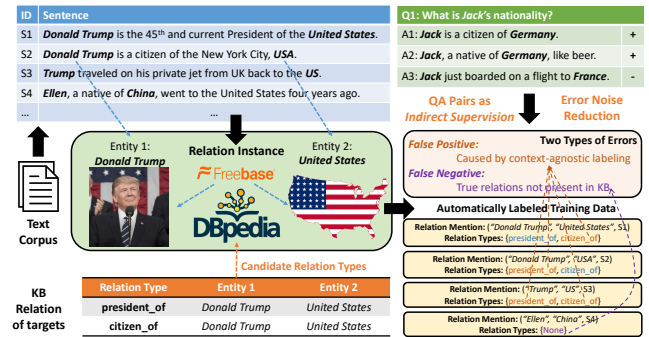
| ID | Sentence |
|---|---|
| S1 | ***Donald Trump*** is the 45$^{th}$ and current President of the ***United States***. |
| S2 | ***Donald Trump*** is a citizen of the New York City, ***USA***. |
| S3 | ***Trump*** traveled on his private jet from UK back to the ***US***. |
| S4 | ***Ellen***, a native of ***China***, went to the United States four years ago. |
| ... | ... |

Q1: What is *Jack*'s nationality?

A1: ***Jack*** is a citizen of ***Germany***. +

A2: ***Jack***, a native of ***Germany***, like beer. +

A3: ***Jack*** just boarded on a flight to ***France***. -

QA Pairs as Indirect Supervision

Error Noise Reduction

Entity 1: ***Donald Trump***

Relation Instance

Entity 2: ***United States***

Freebase

DBpedia

Text Corpus

*False Positive:*

Two Types of Errors

Caused by context-agnostic labeling

*False Negative:*

True relations not present in KB

Automatically Labeled Training Data

Relation Mention: (*"Donald Trump"*, *"United States"*, S1)
Relation Types: (president_of, citizen_of)

Relation Mention: (*"Donald Trump"*, *"USA"*, S2)
Relation Types: (president_of, citizen_of)

Relation Mention: (*"Trump"*, *"US"*, S3)
Relation Types: (president_of, citizen_of)

Relation Mention: (*"Ellen"*, *"China"*, S4)
Relation Types: (None)

Candidate Relation Types

KB Relation of targets

| Relation Type | Entity 1 | Entity 2 |
|---|---|---|
| president_of | Donald Trump | United States |
| citizen_of | Donald Trump | United States |